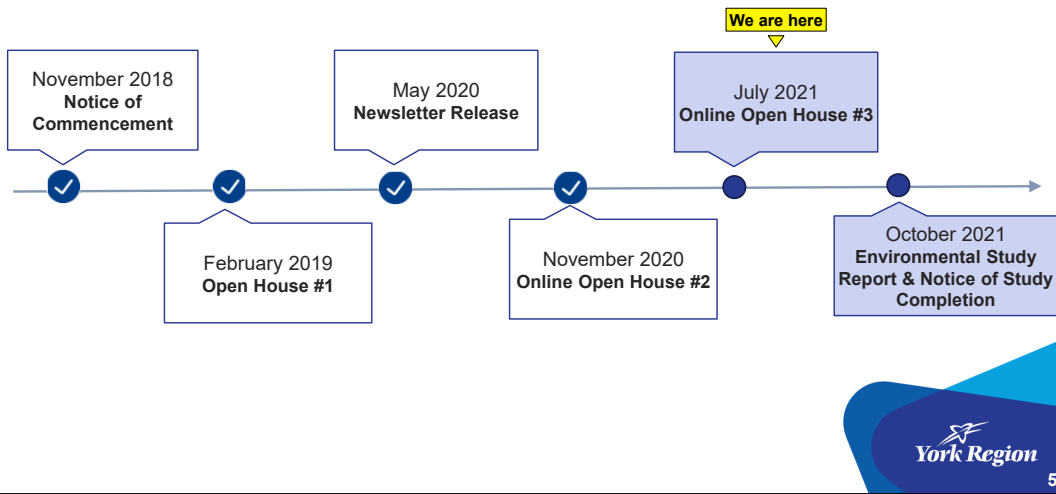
We are here

November 2018
**Notice of Commencement**

May 2020
**Newsletter Release**

July 2021
**Online Open House #3**

February 2019
**Open House #1**

November 2020
**Online Open House #2**

October 2021
**Environmental Study Report & Notice of Study Completion**

York Region

5